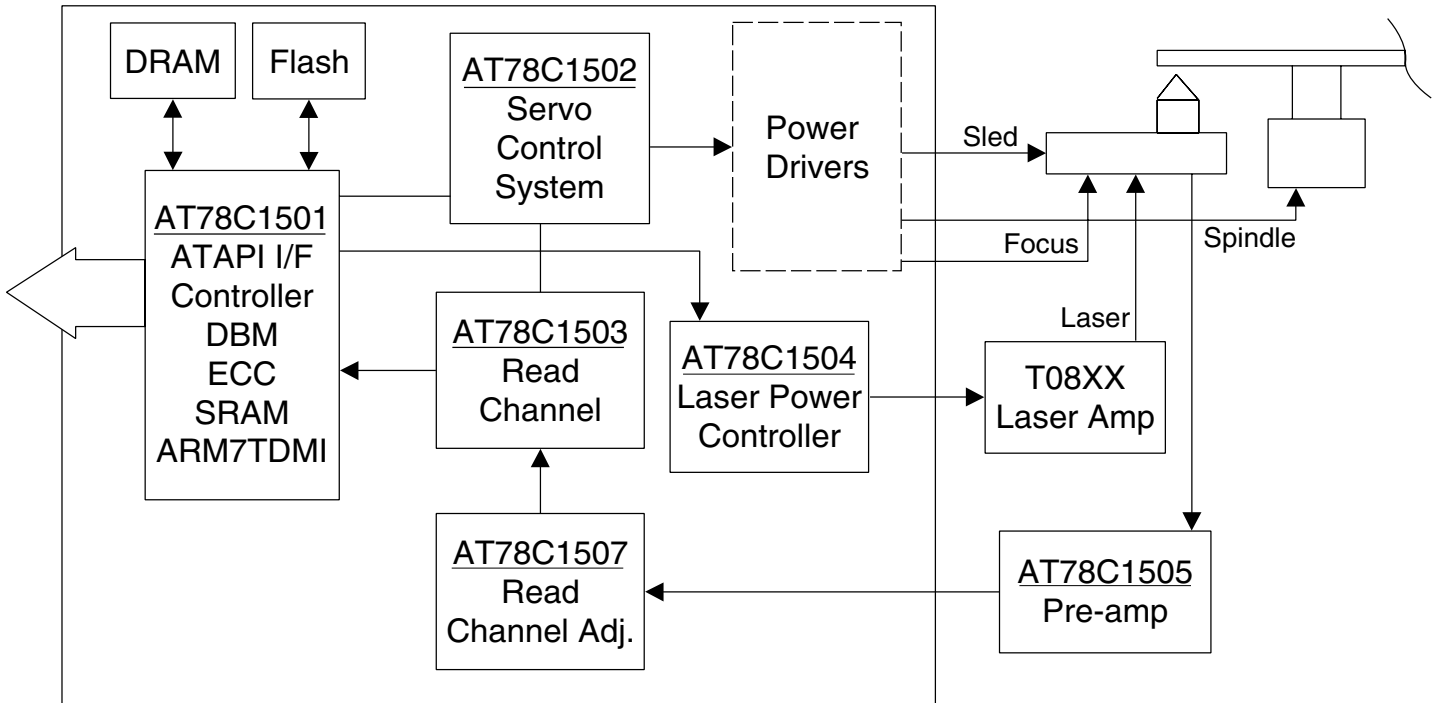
DRAM

Flash

AT78C1502
Servo
Control
System

Power
Drivers

Sled

AT78C1501
ATAPI I/F
Controller
DBM
ECC
SRAM
ARM7TDMI

Focus

Spindle

AT78C1503
Read
Channel

AT78C1504
Laser Power
Controller

Laser

T08XX
Laser Amp

AT78C1507
Read
Channel Adj.

AT78C1505
Pre-amp